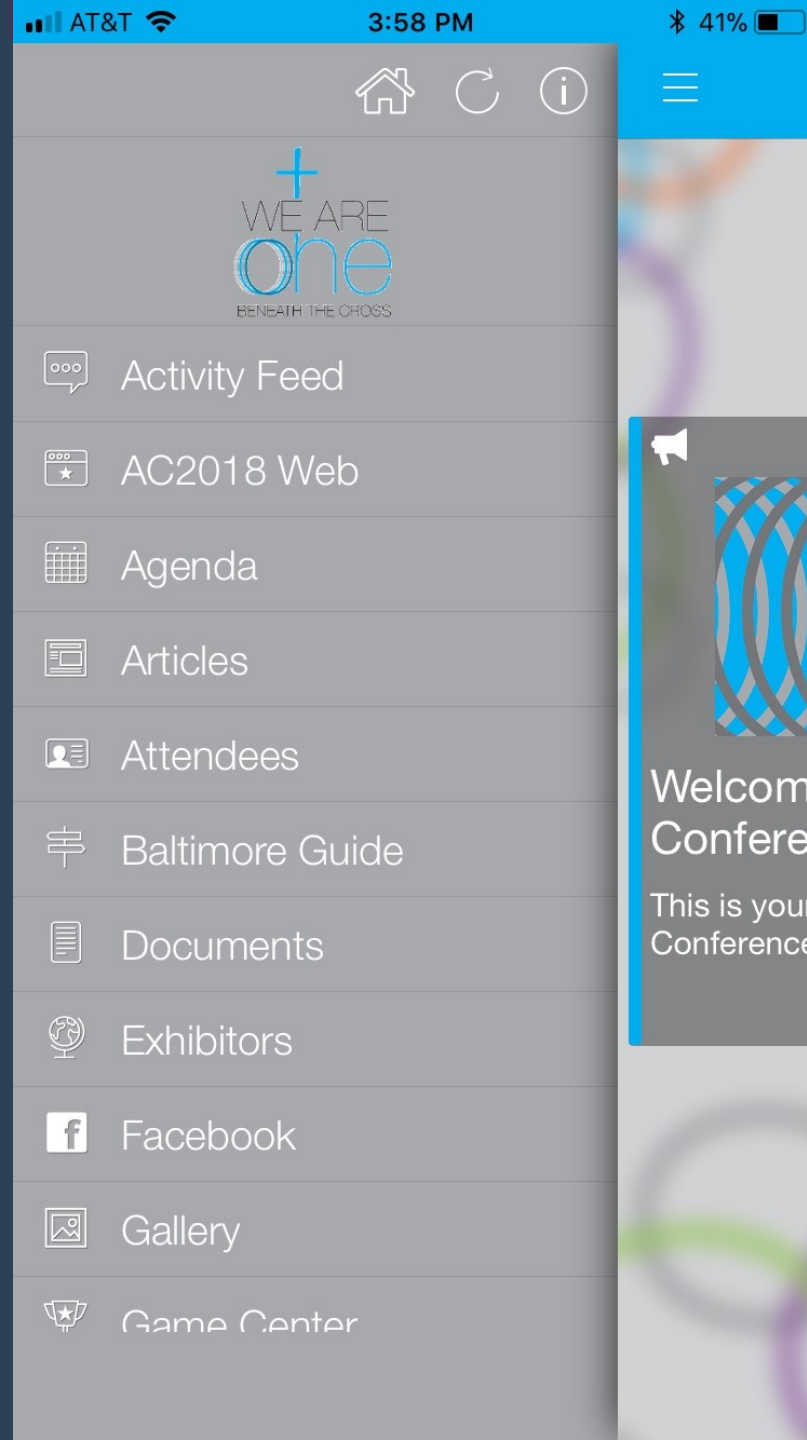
AT&T 3:58 PM 41%

WE ARE one BENEATH THE CROSS

Activity Feed

AC2018 Web

Agenda

Articles

Attendees

Baltimore Guide

Documents

Exhibitors

Facebook

Gallery

Game Center

Welcom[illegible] Confere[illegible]

This is you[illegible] Conference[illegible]